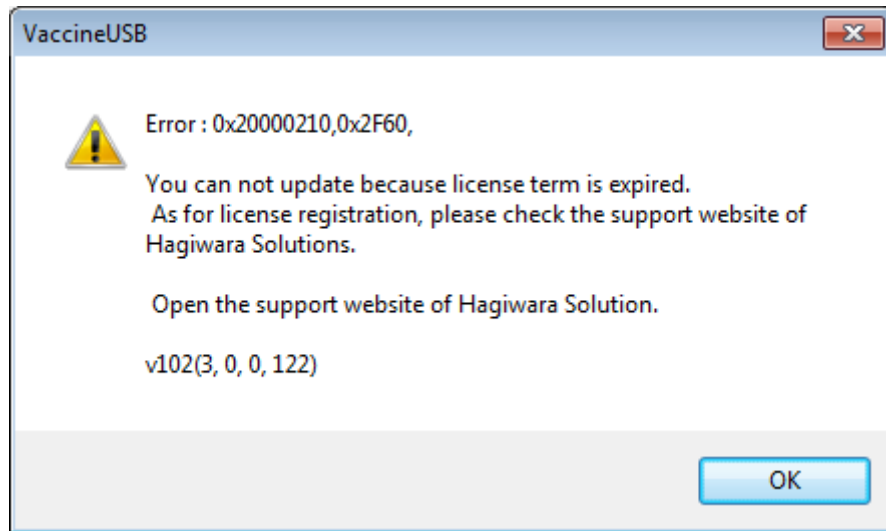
VaccineUSB

Error : 0x20000210,0x2F60,

You can not update because license term is expired.
As for license registration, please check the support website of Hagiwara Solutions.

Open the support website of Hagiwara Solution.

v102(3, 0, 0, 122)

OK